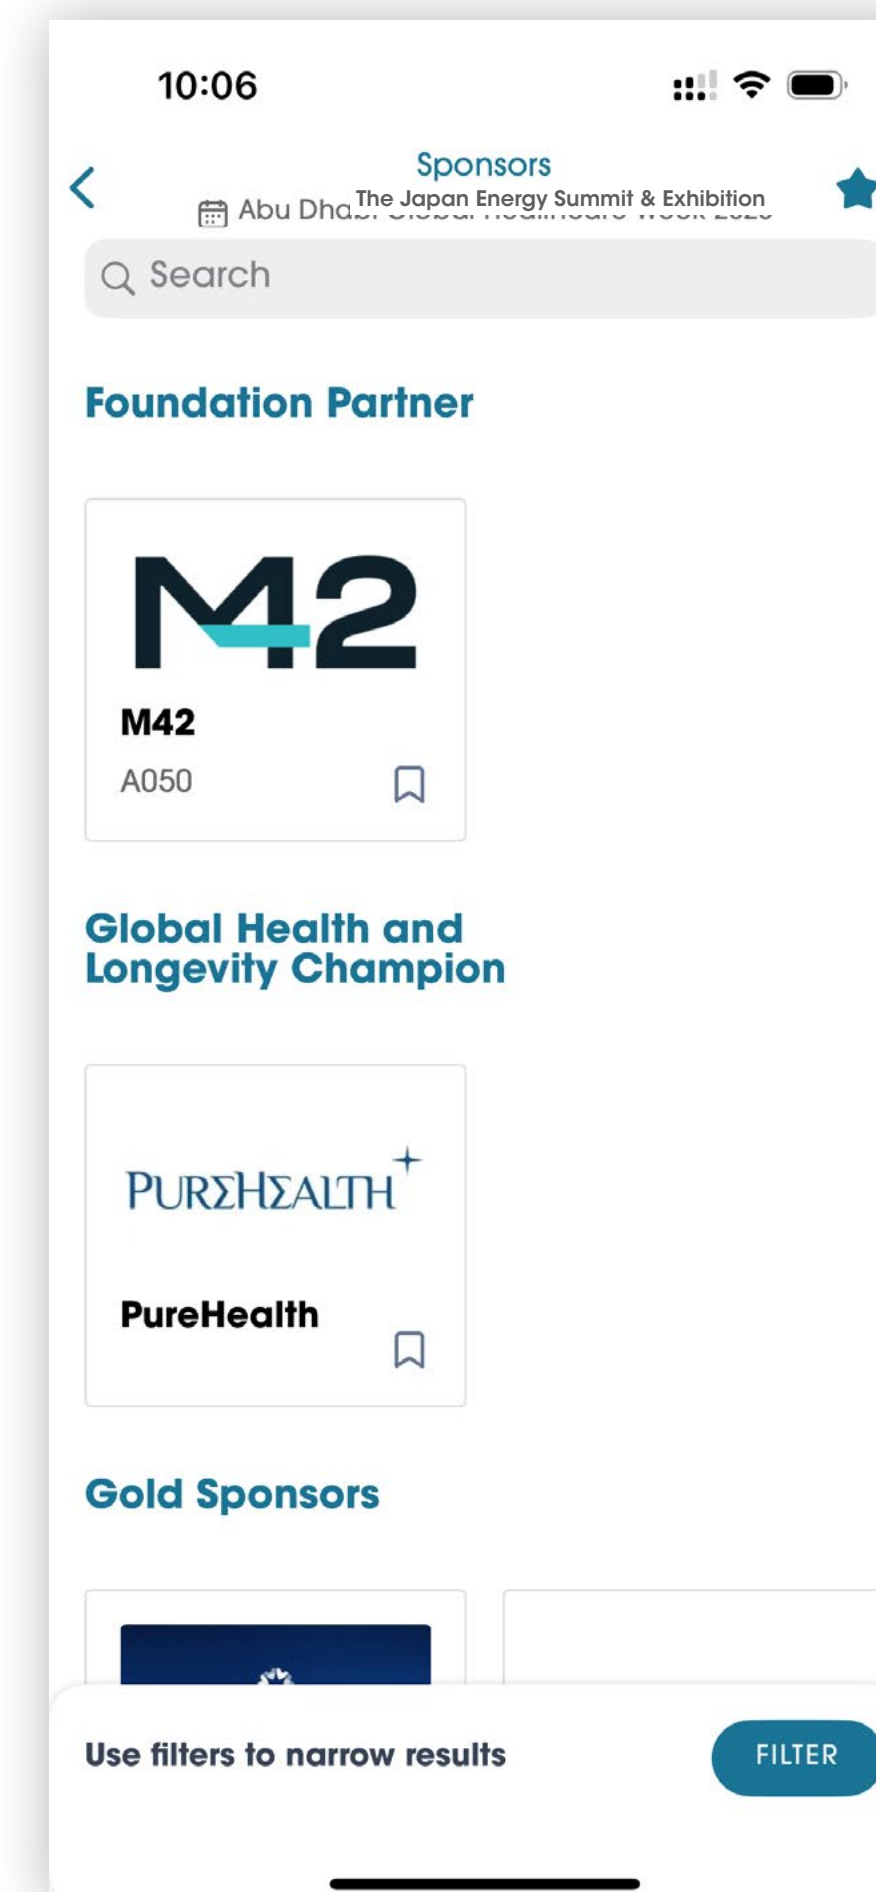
10:06

Sponsors

Abu Dha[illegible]
The Japan Energy Summit & Exhibition

Search

Foundation Partner

M42

M42
A050

Global Health and Longevity Champion

PUREHEALTH

PureHealth

Gold Sponsors

Use filters to narrow results

FILTER